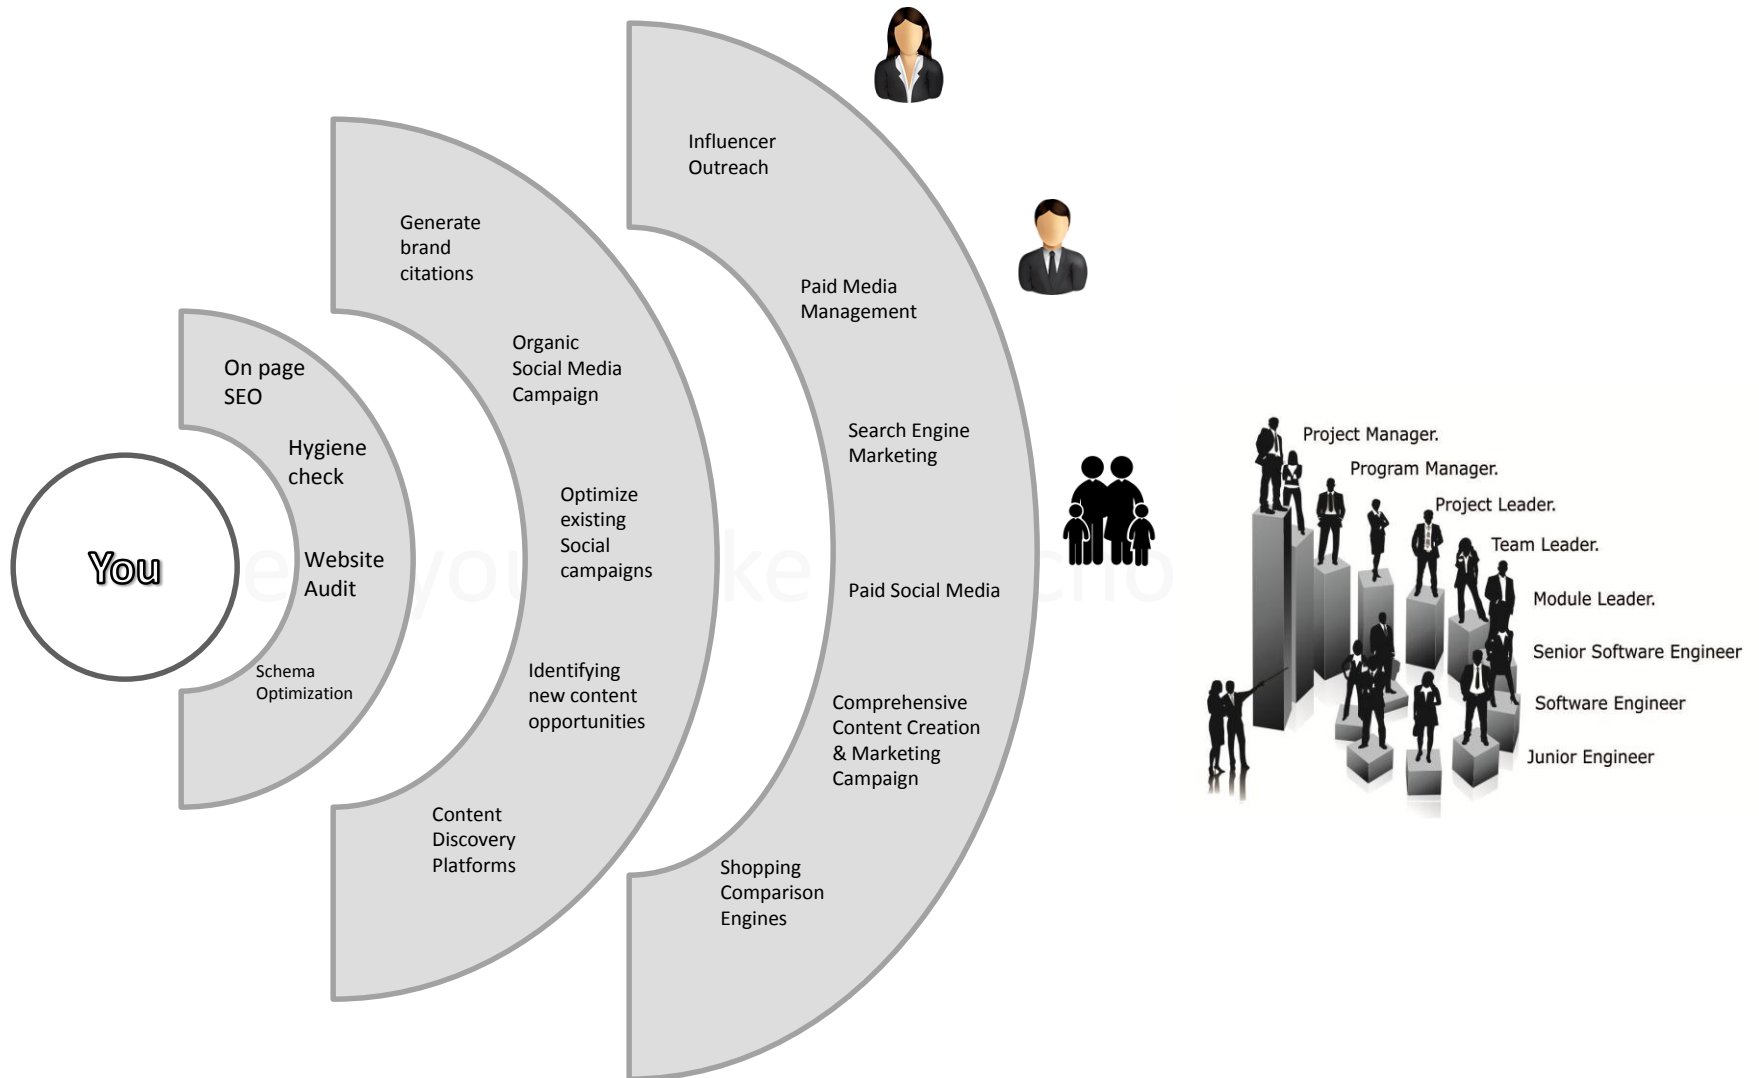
You

On page SEO

Hygiene check

Website Audit

Schema Optimization

Generate brand citations

Organic Social Media Campaign

Optimize existing Social campaigns

Identifying new content opportunities

Content Discovery Platforms

Influencer Outreach

Paid Media Management

Search Engine Marketing

Paid Social Media

Comprehensive Content Creation & Marketing Campaign

Shopping Comparison Engines

Project Manager.
Program Manager.
Project Leader.
Team Leader.
Module Leader.
Senior Software Engineer
Software Engineer
Junior Engineer